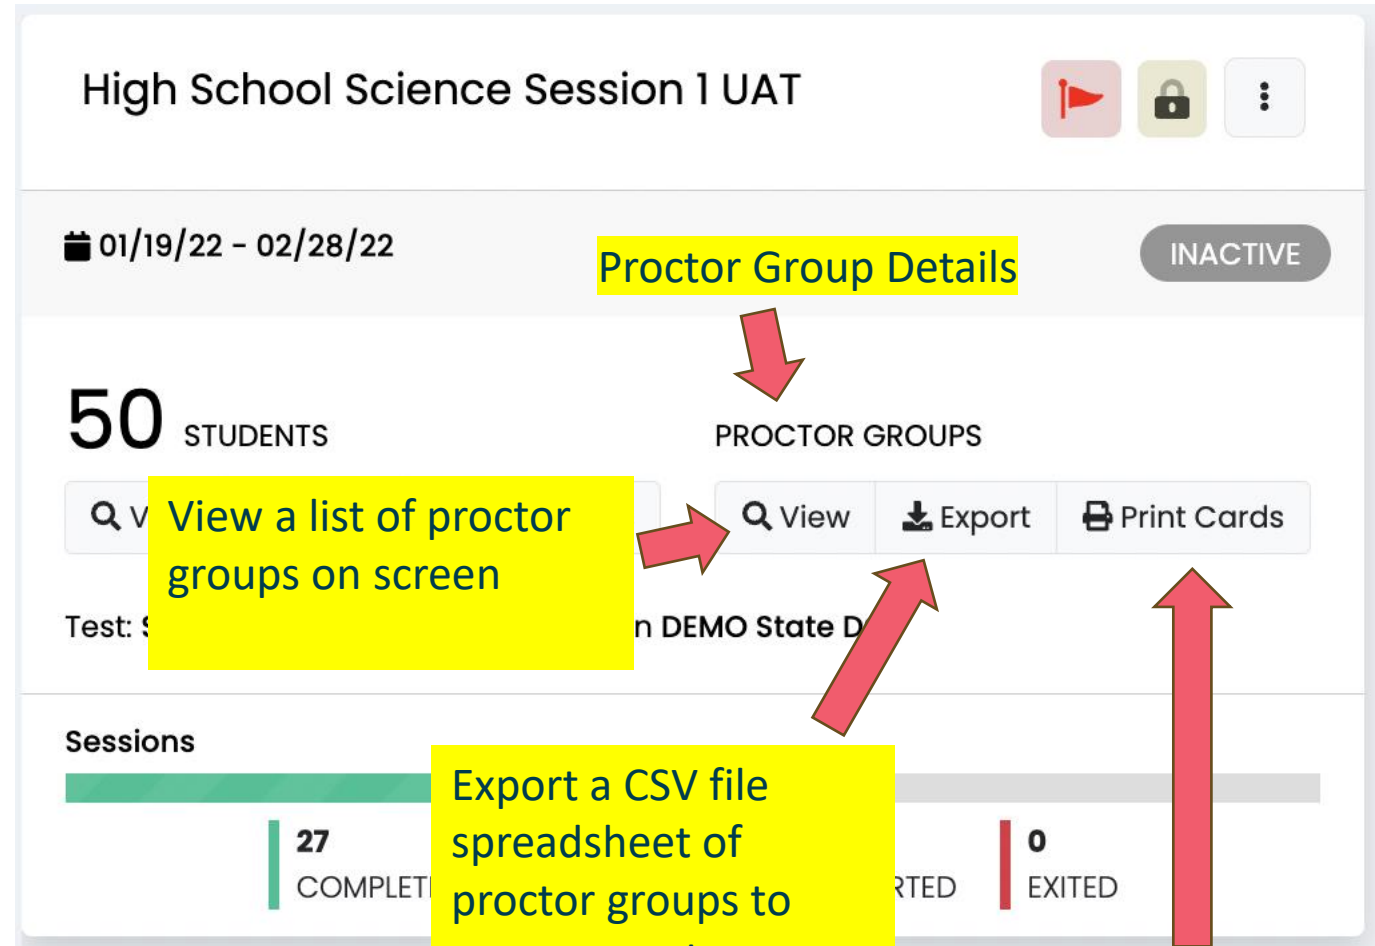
High School Science Session 1 UAT

01/19/22 - 02/28/22

Proctor Group Details

INACTIVE

50 STUDENTS

PROCTOR GROUPS

V

View a list of proctor groups on screen

View

Export

Print Cards

Test: S

n DEMO State D

Sessions

Export a CSV file spreadsheet of proctor groups to

27 COMPLETE

RTED

0 EXITED